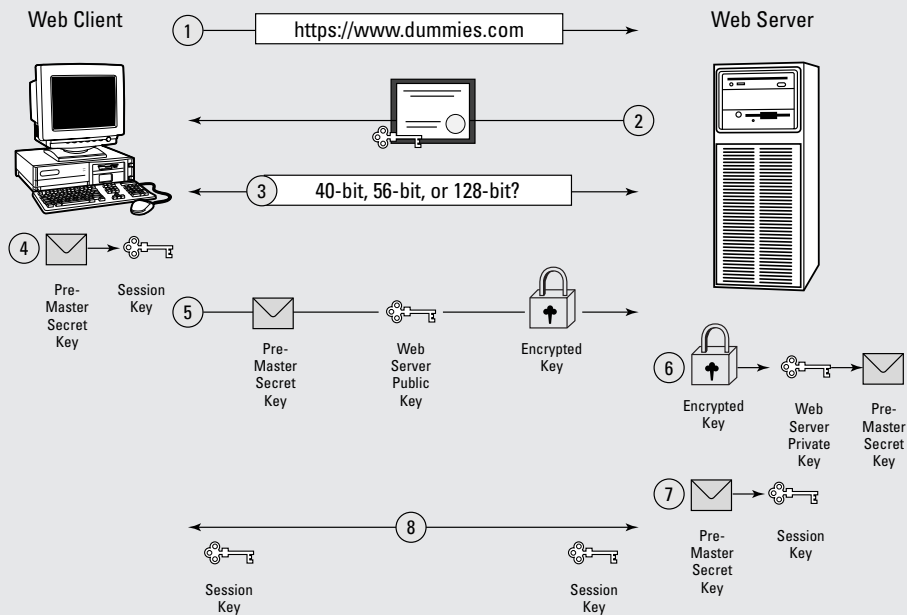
Web Client

1 https://www.dummies.com

Web Server

2

3 40-bit, 56-bit, or 128-bit?

4

Pre-Master Secret Key

Session Key

5

Pre-Master Secret Key

Web Server Public Key

Encrypted Key

6

Encrypted Key

Web Server Private Key

Pre-Master Secret Key

7

Pre-Master Secret Key

Session Key

8

Session Key

Session Key